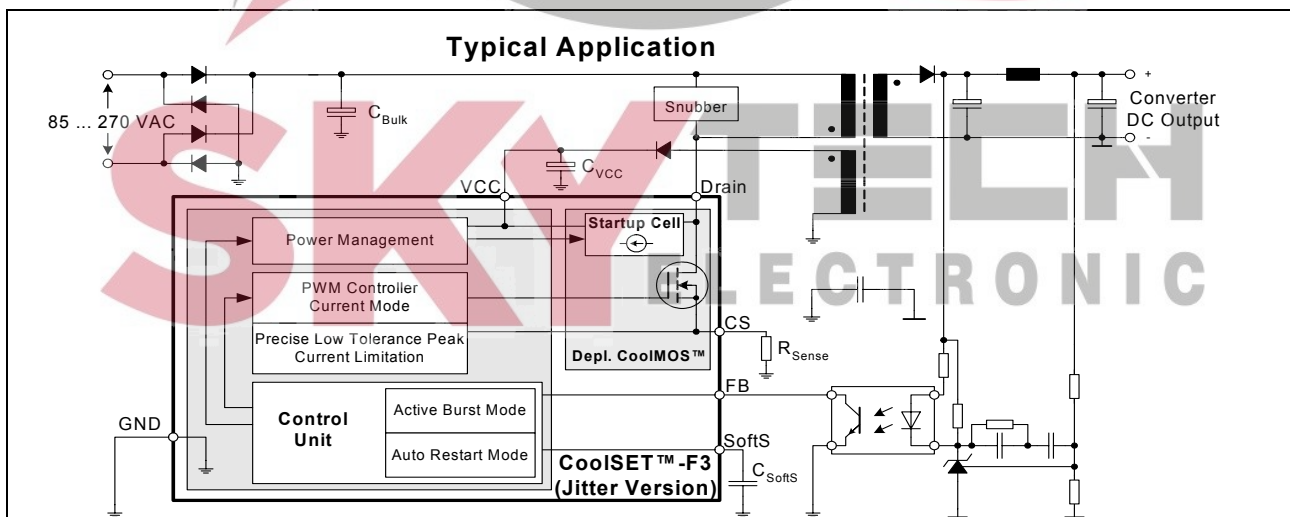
Typical Application

85 ... 270 VAC

$C_{Bulk}$

Snubber

+

Converter DC Output

-

$C_{VCC}$

VCC

Drain

Power Management

Startup Cell

PWM Controller Current Mode

Precise Low Tolerance Peak Current Limitation

CS

Depl. CoolMOS™

$R_{Sense}$

FB

GND

Control Unit

Active Burst Mode

Auto Restart Mode

SoftS

CoolSET™-F3 (Jitter Version)

$C_{SoftS}$

SKY TECH ELECTRONIC